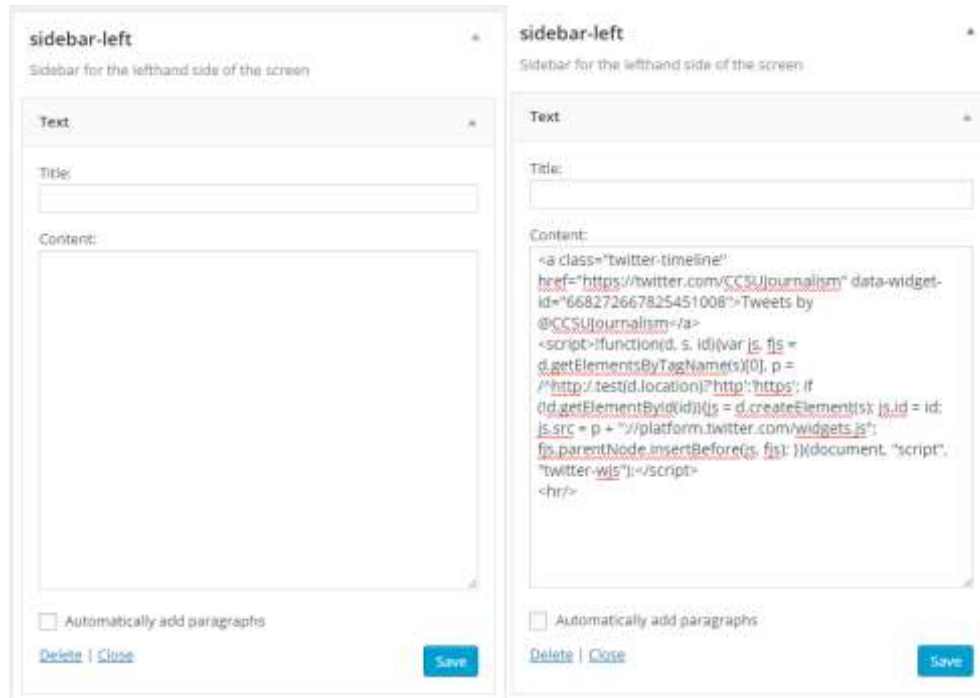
sidebar-left

Sidebar for the lefthand side of the screen

Text

Title:

Content:

Automatically add paragraphs

Delete | Close

Save

sidebar-left

Sidebar for the lefthand side of the screen

Text

Title:

Content:

<a class="twitter-timeline" href="https://twitter.com/CCSUJournalism" data-widget-id="668272667825451008">Tweets by @CCSUJournalism</a>
<script>!function(d, s, id){var js, fjs = d.getElementsByTagName(s)[0], p = /^http:/.test(d.location)?'http':'https'; if (!d.getElementById(id)){js = d.createElement(s); js.id = id; js.src = p + "://platform.twitter.com/widgets.js"; fjs.parentNode.insertBefore(js, fjs); }}(document, "script", "twitter-wjs");</script>
<hr/>

Automatically add paragraphs

Delete | Close

Save